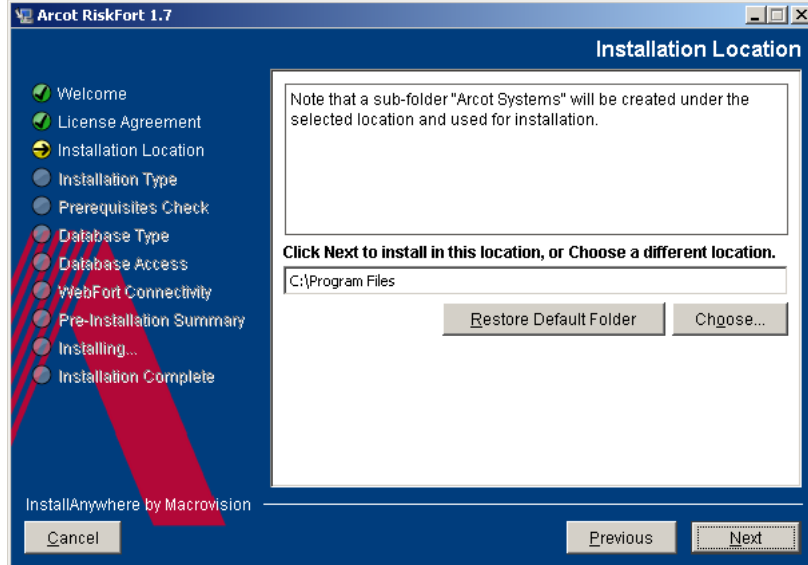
Arcot RiskFort 1.7

Installation Location

Welcome
License Agreement
Installation Location
Installation Type
Prerequisites Check
Database Type
Database Access
WebFort Connectivity
Pre-Installation Summary
Installing...
Installation Complete

Note that a sub-folder "Arcot Systems" will be created under the selected location and used for installation.

Click Next to install in this location, or Choose a different location.

C:\Program Files

Restore Default Folder

Choose...

InstallAnywhere by Macrovision

Cancel

Previous

Next